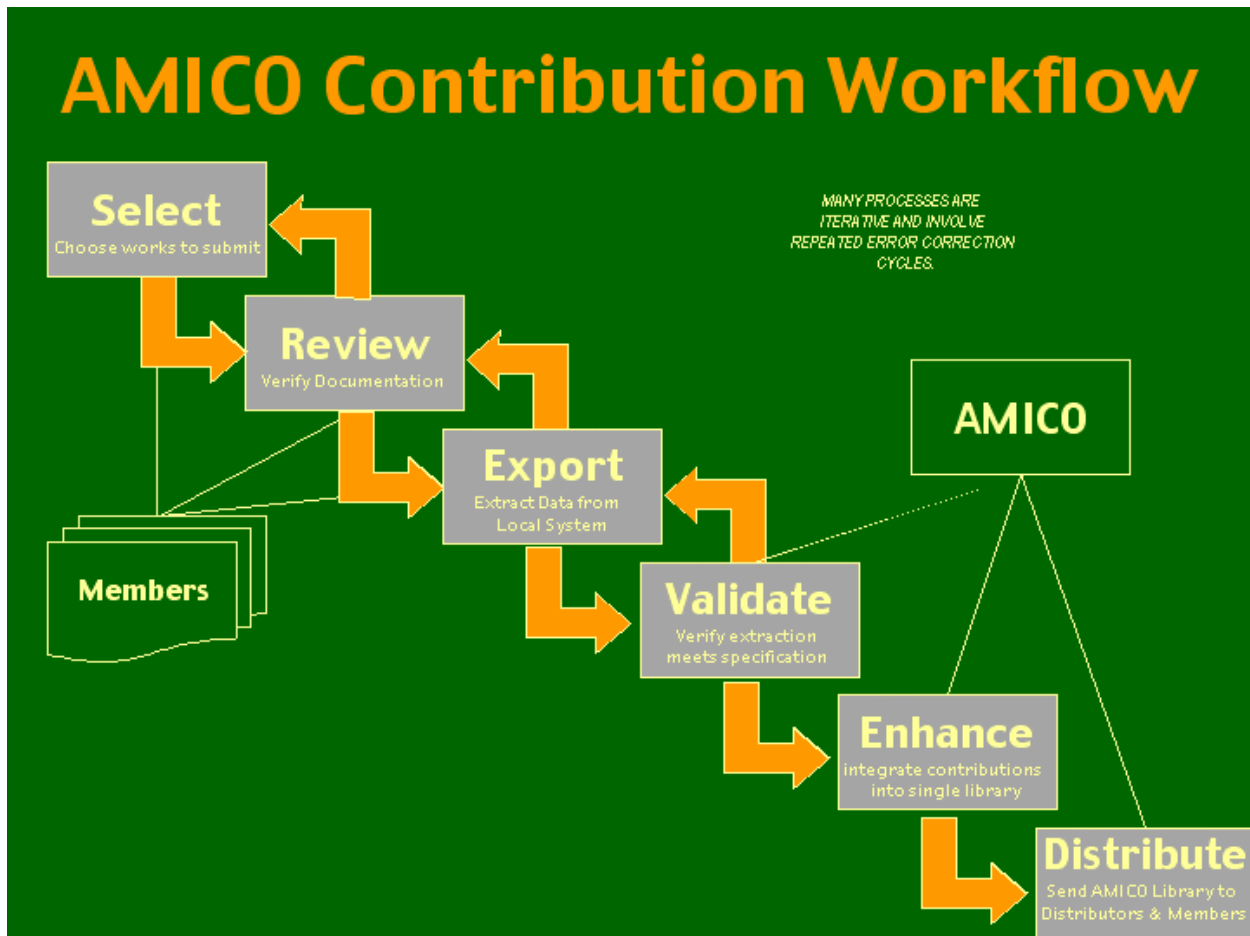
AMICO Contribution Workflow

Select
Choose works to submit

MANY PROCESSES ARE ITERATIVE AND INVOLVE REPEATED ERROR CORRECTION CYCLES.

Review
Verify Documentation

AMICO

Export
Extract Data from Local System

Members

Validate
Verify extraction meets specification

Enhance
integrate contributions into single library

Distribute
Send AMICO Library to Distributors & Members